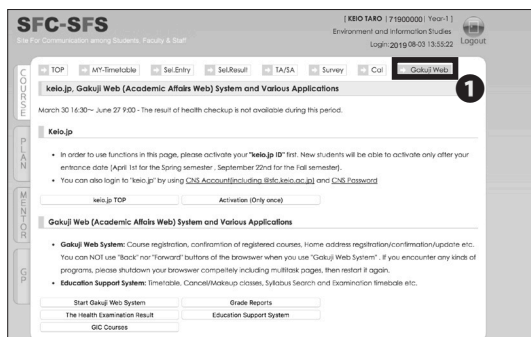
SFC-SFS
Site For Communication among Students, Faculty & Staff

[ KEIO TARO | 71900000 | Year-1 ]
Environment and Information Studies
Login: 2019-08-03 13:53:22
Logout

COURSE
PLAN
MENTOR
GP

TOP | MY-Timetable | Sel.Entry | Sel.Result | TA/SA | Survey | Cal | Gakuji Web

1

keio.jp, Gakuji Web (Academic Affairs Web) System and Various Applications

March 30 16:30~ June 27 9:00 - The result of health checkup is not available during this period.

Keio.jp

• In order to use functions in this page, please activate your "keio.jp ID" first. New students will be able to activate only after your entrance date (April 1st for the Spring semester , September 22nd for the Fall semester).

• You can also login to "keio.jp" by using CNS Account(including @sfc.keio.ac.jp) and CNS Password

keio.jp TOP | Activation (Only once)

Gakuji Web (Academic Affairs Web) System and Various Applications

• Gakuji Web System: Course registration, confirmation of registered courses, Home address registration/confirmation/update etc. You can NOT use "Back" nor "Forward" buttons of the browser when you use "Gakuji Web System" . If you encounter any kinds of programs, please shutdown your browser compeltely including multitask pages, then restort it again.

• Education Support System: Timetable, Cancel/Makeup classes, Syllabus Search and Examination timebale etc.

Start Gakuji Web System | Grade Reports
The Health Examination Result | Education Support System
GIC Courses